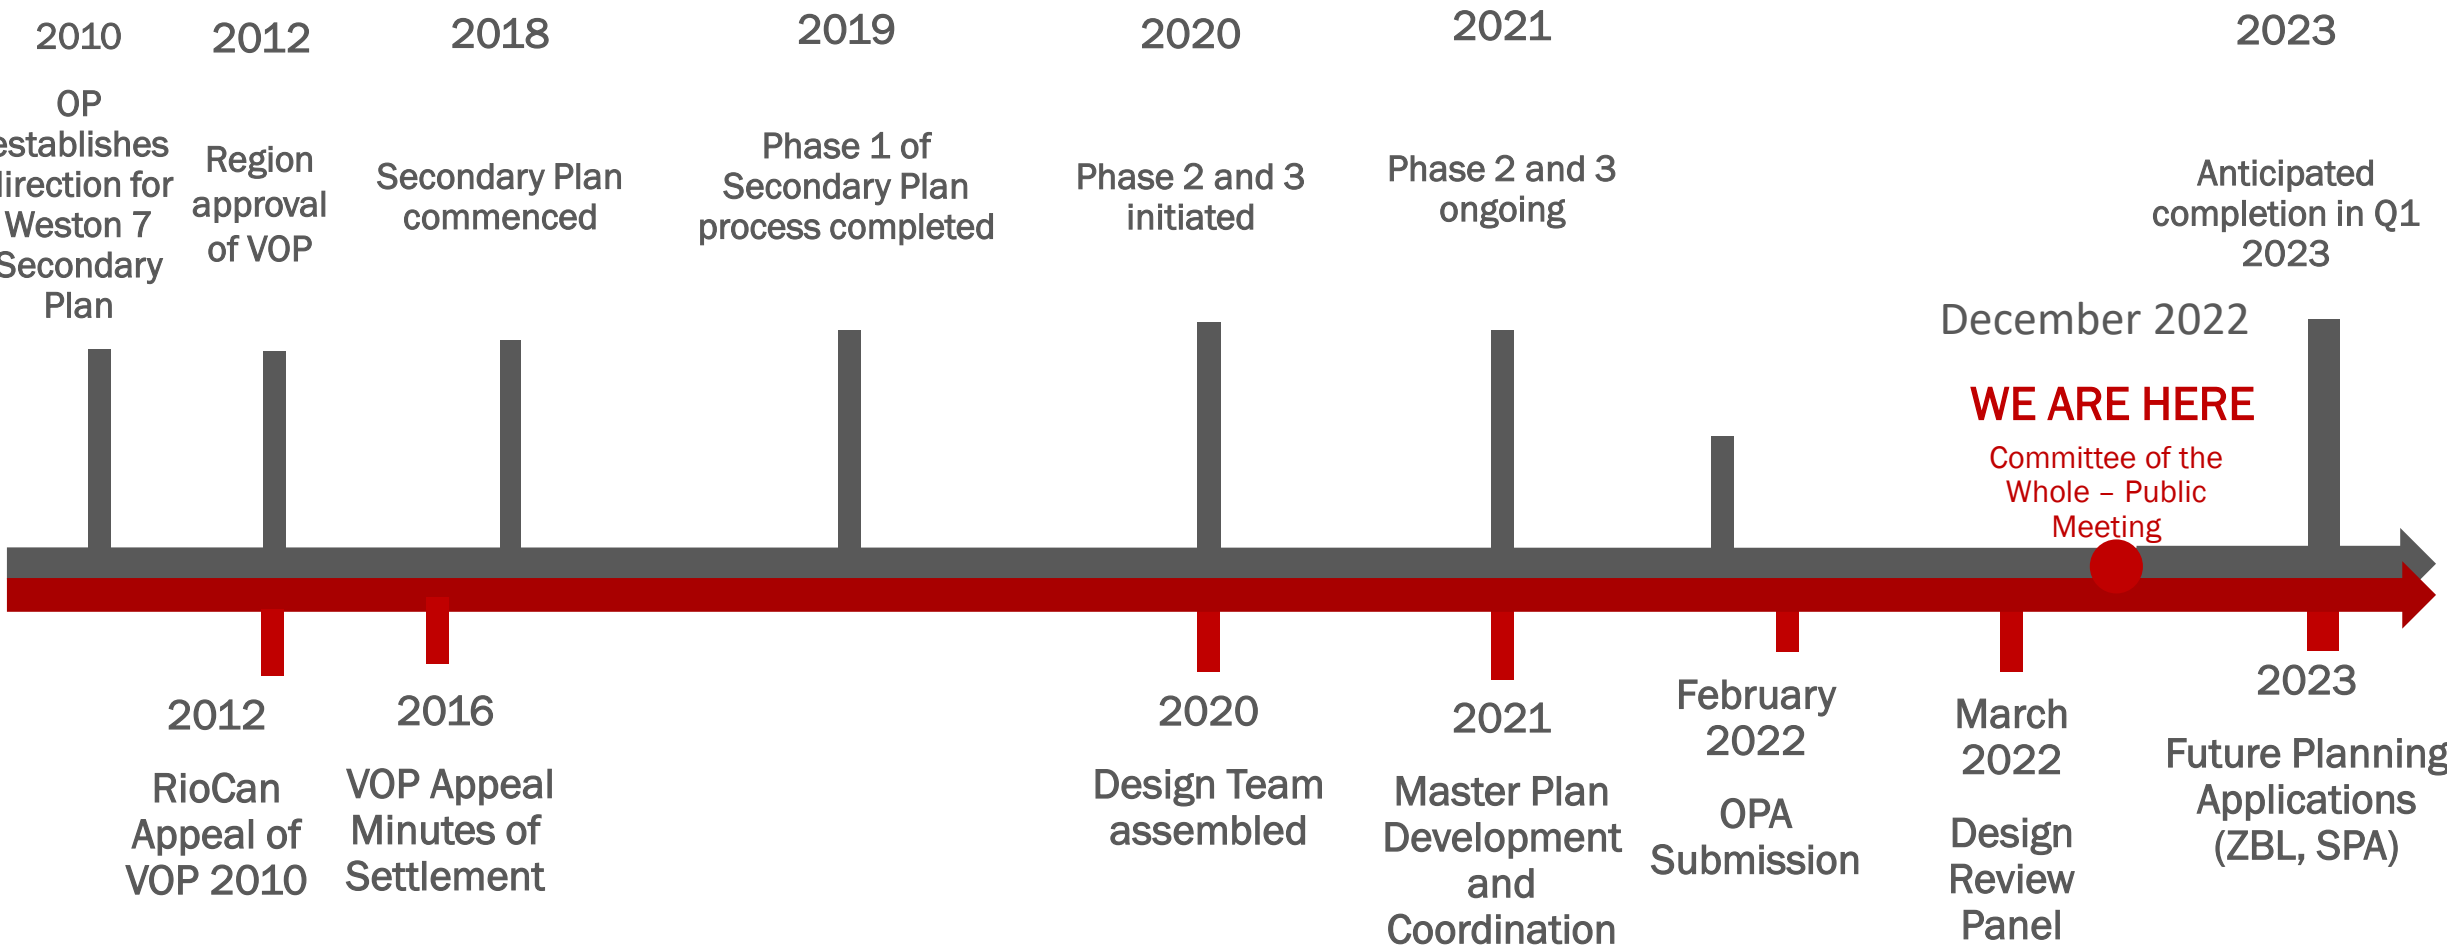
2010

OP establishes direction for Weston 7 Secondary Plan

2012

Region approval of VOP

2018

Secondary Plan commenced

2019

Phase 1 of Secondary Plan process completed

2020

Phase 2 and 3 initiated

2021

Phase 2 and 3 ongoing

2023

Anticipated completion in Q1 2023

December 2022

WE ARE HERE

Committee of the Whole – Public Meeting

2012

RioCan Appeal of VOP 2010

2016

VOP Appeal Minutes of Settlement

2020

Design Team assembled

2021

Master Plan Development and Coordination

February 2022

OPA Submission

March 2022

Design Review Panel

2023

Future Planning Applications (ZBL, SPA)